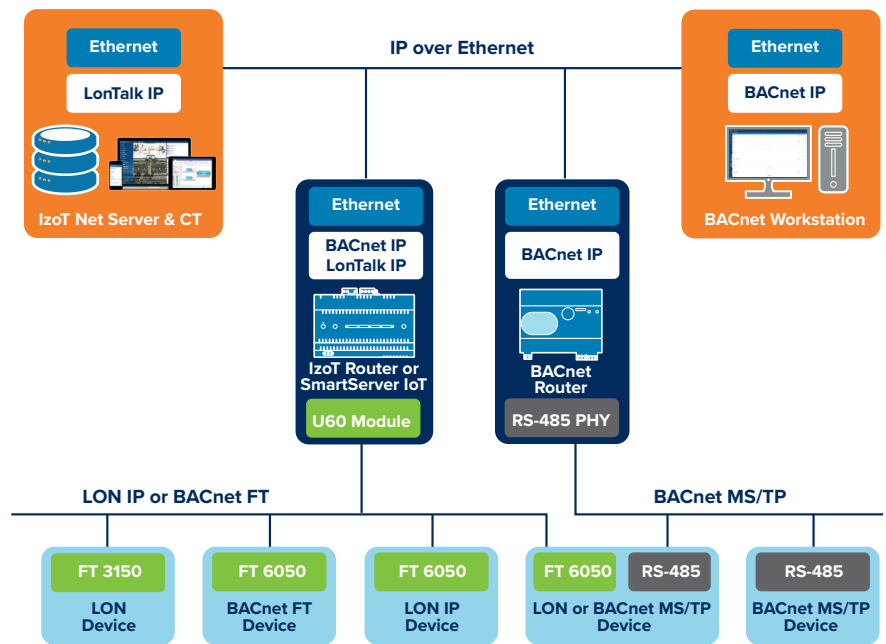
Ethernet

LonTalk IP

IzoT Net Server & CT

IP over Ethernet

Ethernet

BACnet IP

BACnet Workstation

Ethernet

BACnet IP
LonTalk IP

IzoT Router or SmartServer IoT

U60 Module

Ethernet

BACnet IP

BACnet Router

RS-485 PHY

LON IP or BACnet FT

BACnet MS/TP

FT 3150

LON Device

FT 6050

BACnet FT Device

FT 6050

LON IP Device

FT 6050

RS-485

LON or BACnet MS/TP Device

RS-485

BACnet MS/TP Device